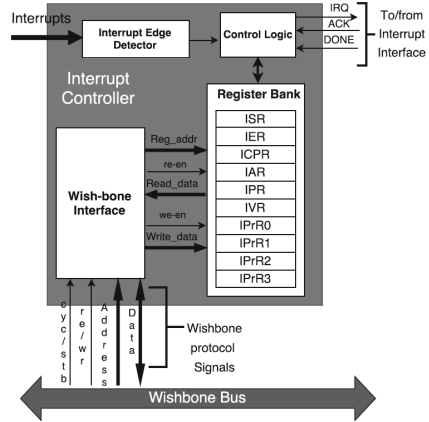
Interrupts

Interrupt Edge Detector

Control Logic

IRQ
ACK
DONE

To/from Interrupt Interface

Interrupt Controller

Register Bank

ISR
IER
ICPR
IAR
IPR
IVR
IPrR0
IPrR1
IPrR2
IPrR3

Wish-bone Interface

Reg_addr
re-en
Read_data
we-en
Write_data

cyc/stb

re/wr

Address

Data

Wishbone protocol Signals

Wishbone Bus